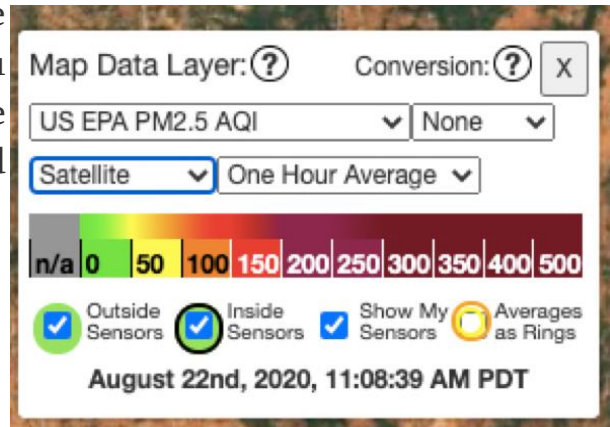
Map Data Layer: ? Conversion: ? X

US EPA PM2.5 AQI None

Satellite One Hour Average

n/a 0 50 100 150 200 250 300 350 400 500

Outside Sensors Inside Sensors Show My Sensors Averages as Rings

August 22nd, 2020, 11:08:39 AM PDT